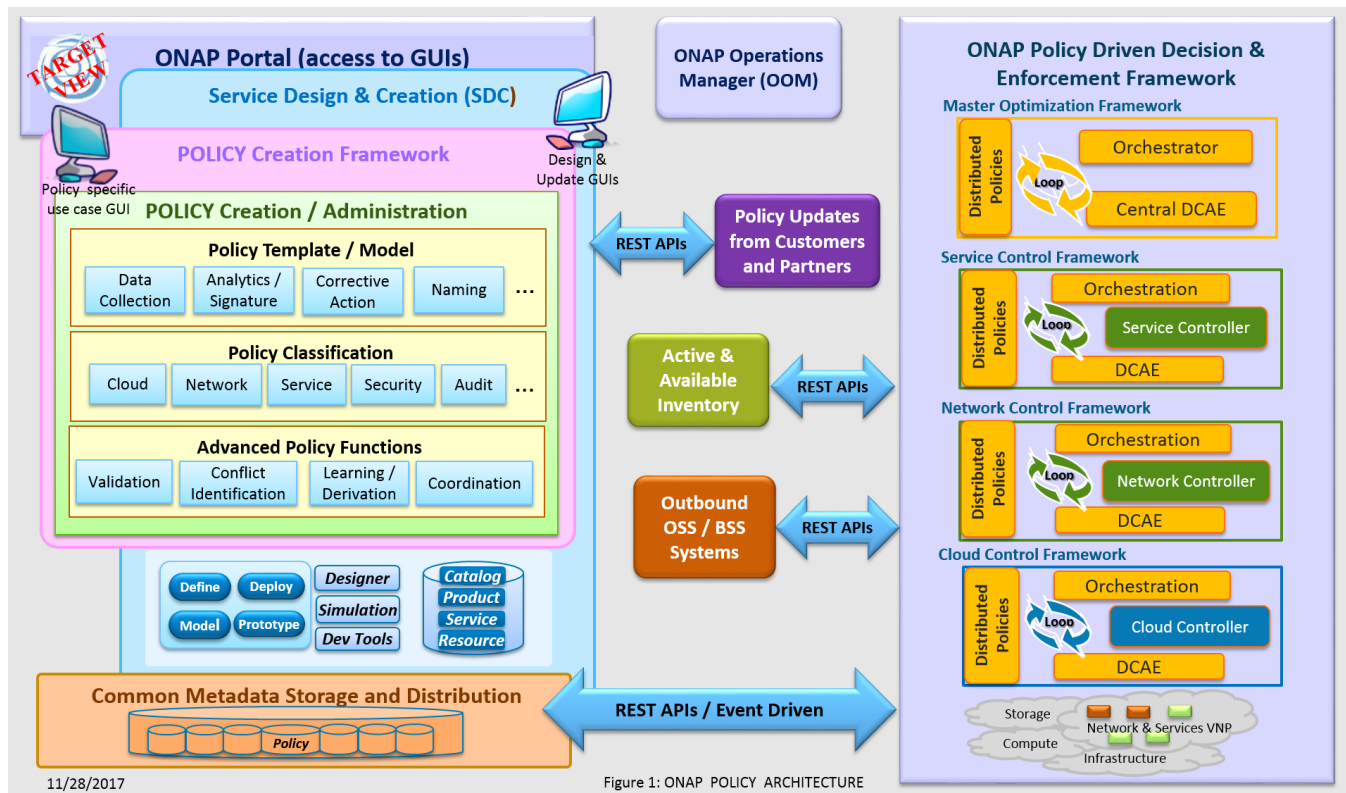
TARGET VIEW

ONAP Portal (access to GUIs)

Service Design & Creation (SDC)

POLICY Creation Framework

Policy specific use case GUI

Design & Update GUIs

POLICY Creation / Administration

Policy Template / Model

| Data Collection | Analytics / Signature | Corrective Action | Naming | … |
|---|---|---|---|---|

Policy Classification

| Cloud | Network | Service | Security | Audit | … |
|---|---|---|---|---|---|

Advanced Policy Functions

| Validation | Conflict Identification | Learning / Derivation | Coordination |
|---|---|---|---|

Define
Deploy
Model
Prototype

Designer
Simulation
Dev Tools

Catalog
Product
Service
Resource

Common Metadata Storage and Distribution

Policy

ONAP Operations Manager (OOM)

REST APIs

Policy Updates from Customers and Partners

Active & Available Inventory

REST APIs

Outbound OSS / BSS Systems

REST APIs

REST APIs / Event Driven

ONAP Policy Driven Decision & Enforcement Framework

Master Optimization Framework

Distributed Policies
Loop
Orchestrator
Central DCAE

Service Control Framework

Distributed Policies
Orchestration
Loop
Service Controller
DCAE

Network Control Framework

Distributed Policies
Orchestration
Loop
Network Controller
DCAE

Cloud Control Framework

Distributed Policies
Orchestration
Loop
Cloud Controller
DCAE

Storage
Network & Services VNP
Compute
Infrastructure

11/28/2017

Figure 1: ONAP POLICY ARCHITECTURE